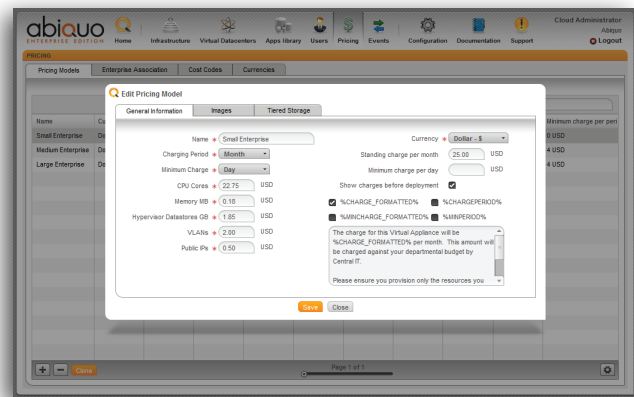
abiquo
ENTERPRISE EDITION

Home Infrastructure Virtual Datacenters Apps library Users Pricing Events Configuration Documentation Support

Cloud Administrator
Abiquo
Logout

PRICING

Pricing Models Enterprise Association Cost Codes Currencies

| Name | Co | Minimum charge per peri |
|---|---|---|
| Small Enterprise | Ge | 0 USD |
| Medium Enterprise | De | 4 USD |
| Large Enterprise | De | 4 USD |

Edit Pricing Model

General Information Images Tiered Storage

Name * Small Enterprise

Charging Period * Month

Minimum Charge * Day

CPU Cores * 22.75 USD

Memory MB * 0.18 USD

Hypervisor Datastores GB * 1.85 USD

VLANs * 2.00 USD

Public IPs * 0.50 USD

Currency * Dollar - $

Standing charge per month 25.00 USD

Minimum charge per day USD

Show charges before deployment

%CHARGE_FORMATTED% %CHARGEPERIOD%

%MINCHARGE_FORMATTED% %MINPERIOD%

The charge for this Virtual Appliance will be %CHARGE_FORMATTED% per month. This amount will be charged against your departmental budget by Central IT.

Please ensure you provision only the resources you

Save Close

Clone

Page 1 of 1